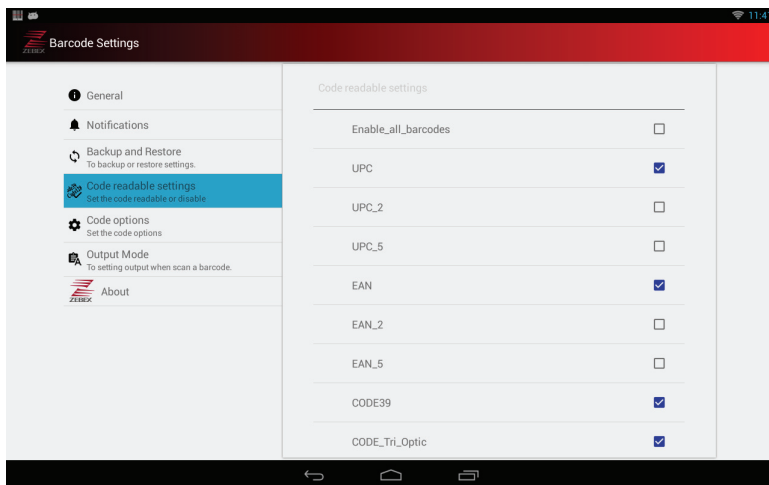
11:4

ZEBEX Barcode Settings

General

Notifications

Backup and Restore
To backup or restore settings.

Code readable settings
Set the code readable or disable

Code options
Set the code options

Output Mode
To setting output when scan a barcode.

ZEBEX About

Code readable settings

Enable_all_barcodes

UPC

UPC_2

UPC_5

EAN

EAN_2

EAN_5

CODE39

CODE_Tri_Optic